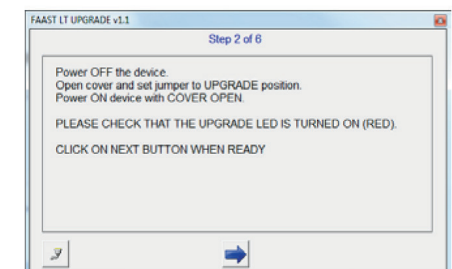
FAAST LT UPGRADE v1.1

Step 2 of 6

Power OFF the device.
Open cover and set jumper to UPGRADE position.
Power ON device with COVER OPEN.

PLEASE CHECK THAT THE UPGRADE LED IS TURNED ON (RED).

CLICK ON NEXT BUTTON WHEN READY